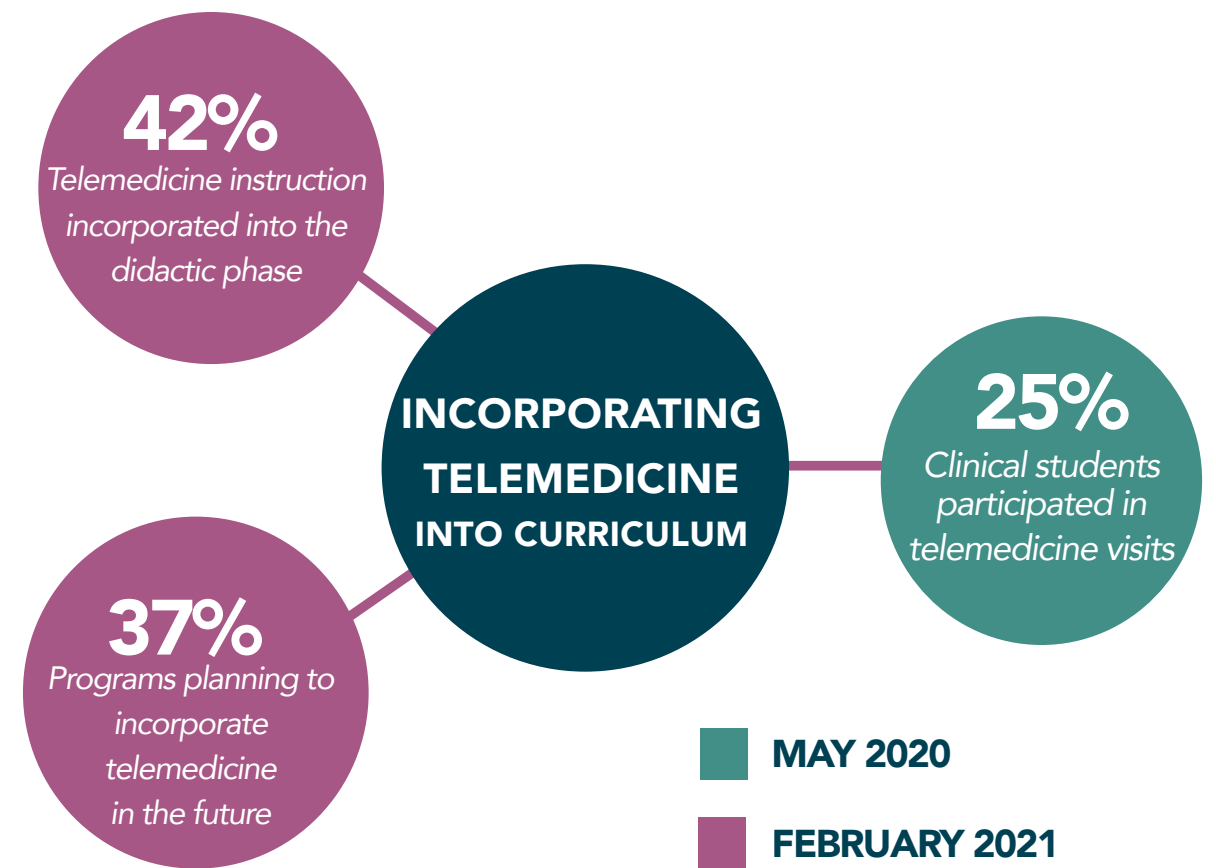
42%
Telemedicine instruction incorporated into the didactic phase

INCORPORATING TELEMEDICINE INTO CURRICULUM

25%
Clinical students participated in telemedicine visits

37%
Programs planning to incorporate telemedicine in the future

MAY 2020

FEBRUARY 2021